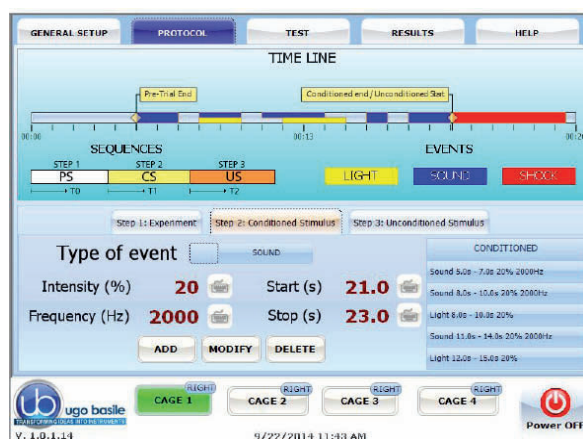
GENERAL SETUP PROTOCOL TEST RESULTS HELP

TIME LINE

Pre-Trial End

Conditioned end / Unconditioned Start

00:00 00:13 00:20

SEQUENCES

STEP 1 STEP 2 STEP 3

PS CS US

T0 T1 T2

EVENTS

LIGHT SOUND SHOCK

Step 1: Experiment Step 2: Conditioned Stimulus Step 3: Unconditioned Stimulus

Type of event SOUND

Intensity (%) 20

Frequency (Hz) 2000

Start (s) 21.0

Stop (s) 23.0

ADD MODIFY DELETE

CONDITIONED

Sound 6.0s - 7.0s 20% 2000Hz

Sound 8.0s - 10.8s 20% 2000Hz

Light 8.0s - 10.0s 20%

Sound 11.8s - 14.8s 20% 2000Hz

Light 12.0s - 15.0s 20%

ub ugo basile TRANSFORMING IDEAS INTO INSTRUMENTS

RIGHT CAGE 1

RIGHT CAGE 2

RIGHT CAGE 3

RIGHT CAGE 4

Power OFF

V. 1.0.1.14

9/22/2014 11:43 AM